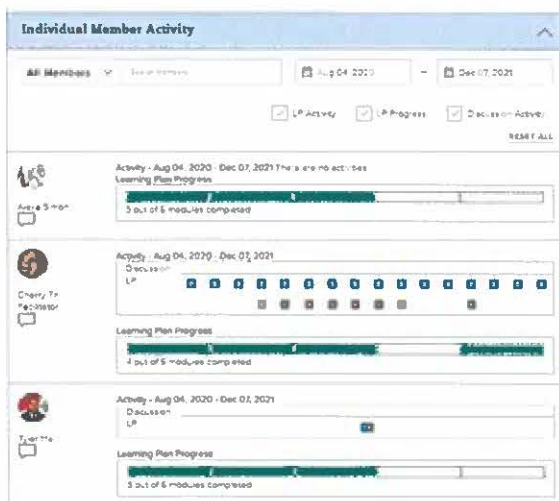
Individual Member Activity

All Members

Aug 04, 2020 – Dec 07, 2021

LP Activity  LP Progress  Discussion Activity

RESET ALL

Annie Simon

Activity - Aug 04, 2020 - Dec 07, 2021 There are no activities

Learning Plan Progress

5 out of 6 modules completed

Cherry Tx Facilitator

Activity - Aug 04, 2020 - Dec 07, 2021

Discussion

LP

Learning Plan Progress

4 out of 6 modules completed

Tyler Ms

Activity - Aug 04, 2020 - Dec 07, 2021

Discussion

LP

Learning Plan Progress

5 out of 6 modules completed